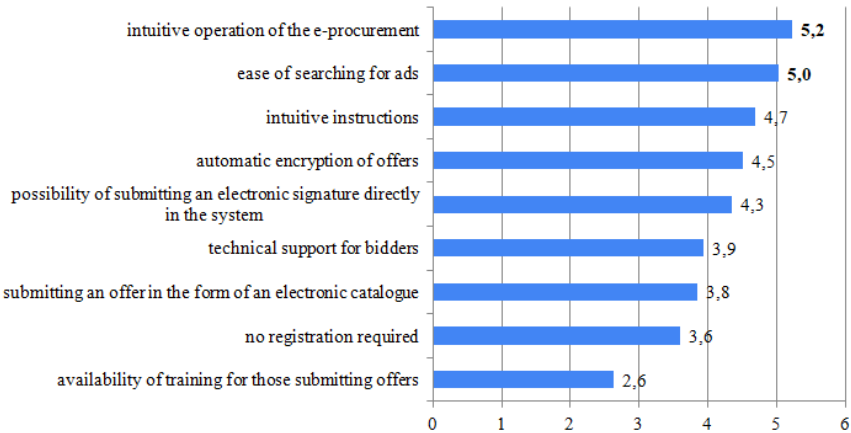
intuitive operation of the e-procurement 5,2
ease of searching for ads 5,0
intuitive instructions 4,7
automatic encryption of offers 4,5
possibility of submitting an electronic signature directly in the system 4,3
technical support for bidders 3,9
submitting an offer in the form of an electronic catalogue 3,8
no registration required 3,6
availability of training for those submitting offers 2,6

0 1 2 3 4 5 6